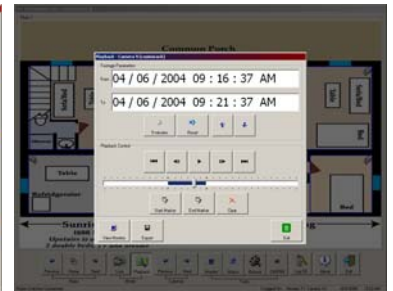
Common Porch

Playback - Camera 9 [Commons]

Footage Parameters

From 04 / 06 / 2004 09 : 16 : 37 AM

To 04 / 06 / 2004 09 : 21 : 37 AM

Playback Control

Table

Refrigerator

Bed

Sunri

Upstairs to

2 double be

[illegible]